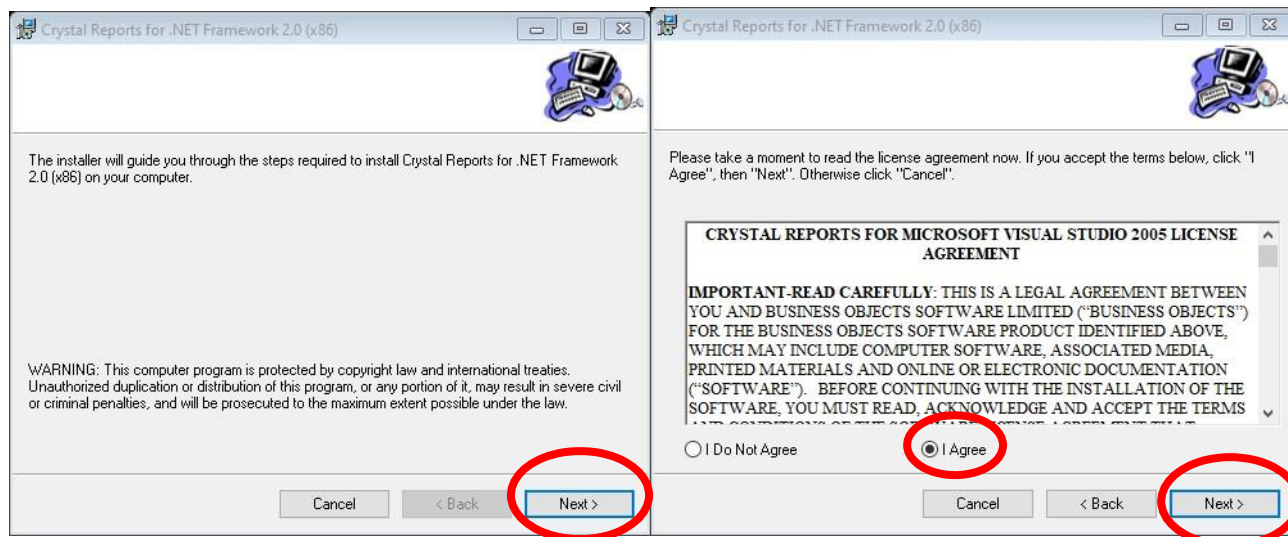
Crystal Reports for .NET Framework 2.0 (x86)

The installer will guide you through the steps required to install Crystal Reports for .NET Framework 2.0 (x86) on your computer.

WARNING: This computer program is protected by copyright law and international treaties. Unauthorized duplication or distribution of this program, or any portion of it, may result in severe civil or criminal penalties, and will be prosecuted to the maximum extent possible under the law.

Cancel

< Back

Next >

Crystal Reports for .NET Framework 2.0 (x86)

Please take a moment to read the license agreement now. If you accept the terms below, click "I Agree", then "Next". Otherwise click "Cancel".

CRYSTAL REPORTS FOR MICROSOFT VISUAL STUDIO 2005 LICENSE AGREEMENT

IMPORTANT-READ CAREFULLY: THIS IS A LEGAL AGREEMENT BETWEEN YOU AND BUSINESS OBJECTS SOFTWARE LIMITED ("BUSINESS OBJECTS") FOR THE BUSINESS OBJECTS SOFTWARE PRODUCT IDENTIFIED ABOVE, WHICH MAY INCLUDE COMPUTER SOFTWARE, ASSOCIATED MEDIA, PRINTED MATERIALS AND ONLINE OR ELECTRONIC DOCUMENTATION ("SOFTWARE"). BEFORE CONTINUING WITH THE INSTALLATION OF THE SOFTWARE, YOU MUST READ, ACKNOWLEDGE AND ACCEPT THE TERMS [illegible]

I Do Not Agree

I Agree

Cancel

< Back

Next >